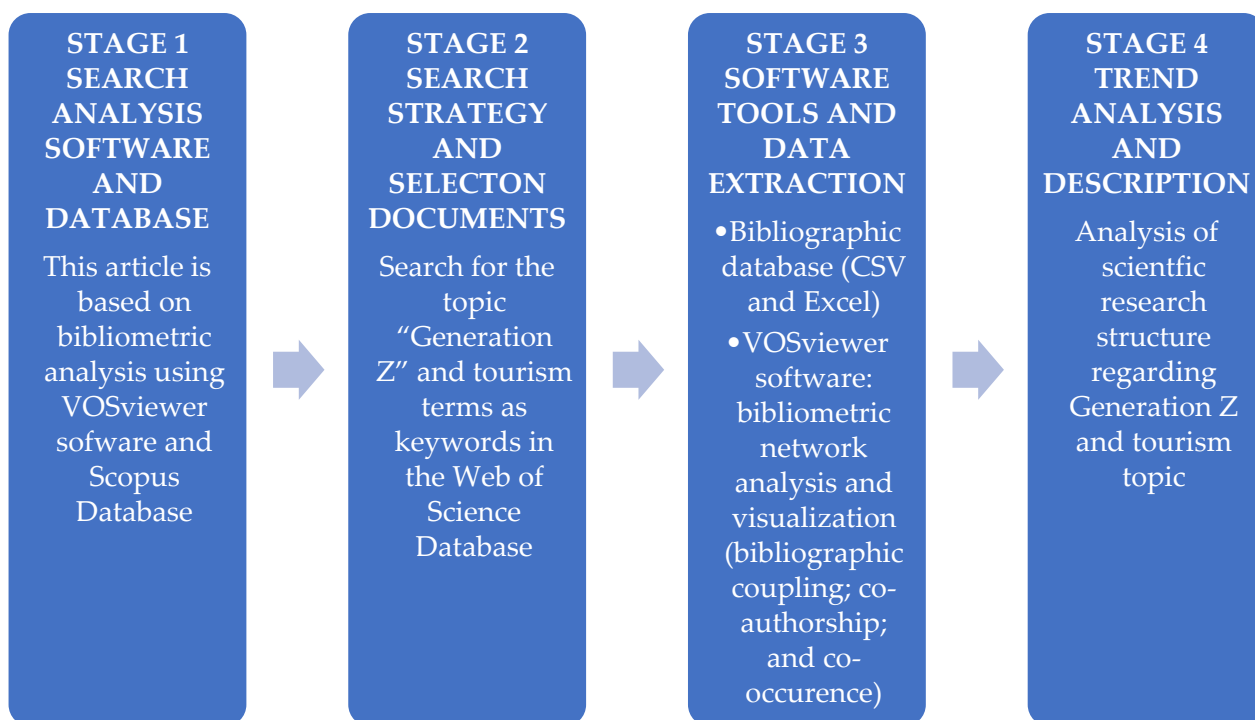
STAGE 1
SEARCH ANALYSIS SOFTWARE AND DATABASE

This article is based on bibliometric analysis using VOSviewer sofware and Scopus Database

STAGE 2
SEARCH STRATEGY AND SELECTON DOCUMENTS

Search for the topic "Generation Z" and tourism terms as keywords in the Web of Science Database

STAGE 3
SOFTWARE TOOLS AND DATA EXTRACTION

•Bibliographic database (CSV and Excel)
•VOSviewer software: bibliometric network analysis and visualization (bibliographic coupling; co-authorship; and co-occurence)

STAGE 4
TREND ANALYSIS AND DESCRIPTION

Analysis of scientfic research structure regarding Generation Z and tourism topic